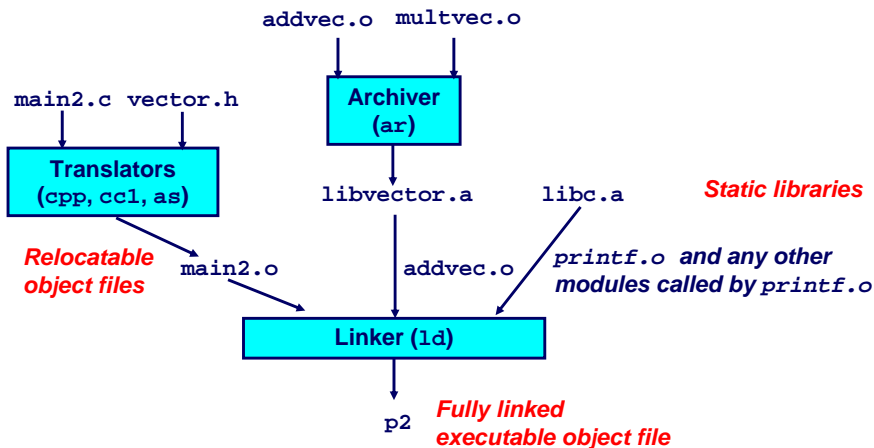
addvec.o multvec.o

main2.c vector.h

Archiver (ar)

Translators (cpp, cc1, as)

libvector.a

libc.a

Static libraries

Relocatable object files

main2.o

addvec.o

printf.o and any other modules called by printf.o

Linker (ld)

p2

Fully linked executable object file